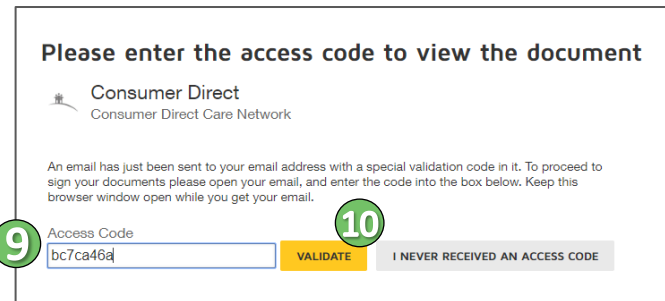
Please enter the access code to view the document

Consumer Direct
Consumer Direct Care Network

An email has just been sent to your email address with a special validation code in it. To proceed to sign your documents please open your email, and enter the code into the box below. Keep this browser window open while you get your email.

9
Access Code
bc7ca46a

10
VALIDATE

I NEVER RECEIVED AN ACCESS CODE